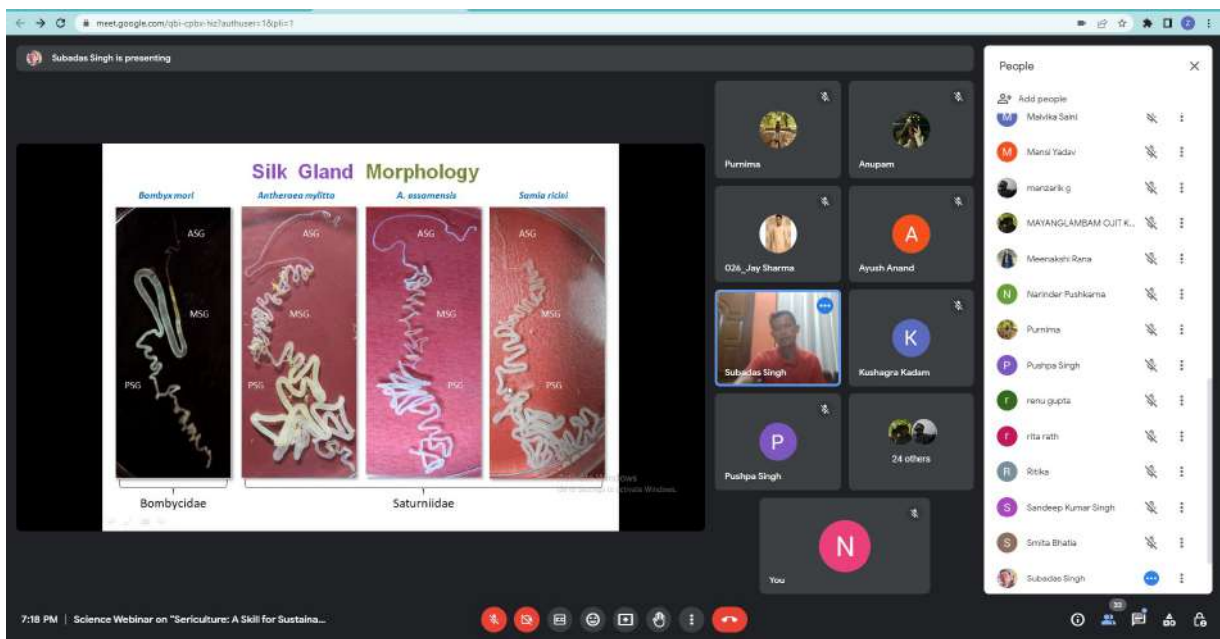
meet.google.com/qbi-cpbx-hiz?authuser=1&pli=1

Subadas Singh is presenting

Silk Gland Morphology

Bombyx mori

Antheraea mylitta

A. assamensis

Samia ricini

ASG

MSG

PSG

ASG

MSG

PSG

ASG

MSG

PSG

ASG

MSG

Bombycidae

Saturniidae

Purnima

Anupam

026_Jay Sharma

A

Ayush Anand

Subadas Singh

K

Kushagra Kadam

P

Pushpa Singh

24 others

N

You

People

Add people

Malvika Saini

Mansi Yadav

manzarik g

MAYANGLAMBAM OJIT K...

Meenakshi Rana

Narinder Pushkarna

Purnima

Pushpa Singh

renu gupta

rita rath

Ritika

Sandeep Kumar Singh

Smita Bhatia

Subadas Singh

7:18 PM | Science Webinar on "Sericulture: A Skill for Sustaina...

33